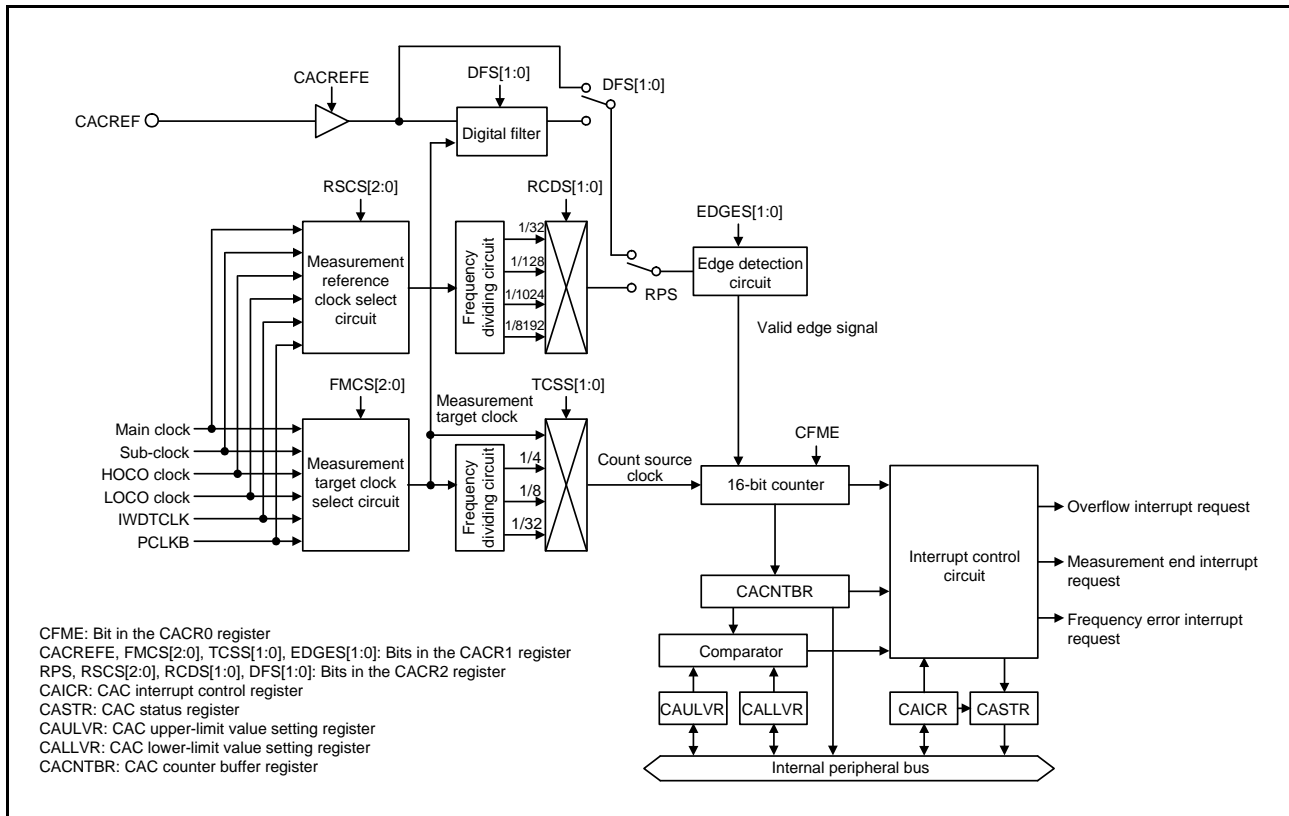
CACREFE

DFS[1:0]

DFS[1:0]

CACREF

Digital filter

RSCS[2:0]

RCDS[1:0]

EDGES[1:0]

Measurement reference clock select circuit

Frequency dividing circuit

1/32

1/128

1/1024

1/8192

Edge detection circuit

RPS

Valid edge signal

FMCS[2:0]

TCSS[1:0]

Measurement target clock

Main clock

Sub-clock

HOCO clock

LOCO clock

IWDTCLK

PCLKB

Measurement target clock select circuit

Frequency dividing circuit

1/4

1/8

1/32

Count source clock

CFME

16-bit counter

Interrupt control circuit

Overflow interrupt request

Measurement end interrupt request

Frequency error interrupt request

CACNTBR

Comparator

CAULVR

CALLVR

CAICR

CASTR

Internal peripheral bus

CFME: Bit in the CACR0 register
CACREFE, FMCS[2:0], TCSS[1:0], EDGES[1:0]: Bits in the CACR1 register
RPS, RSCS[2:0], RCDS[1:0], DFS[1:0]: Bits in the CACR2 register
CAICR: CAC interrupt control register
CASTR: CAC status register
CAULVR: CAC upper-limit value setting register
CALLVR: CAC lower-limit value setting register
CACNTBR: CAC counter buffer register